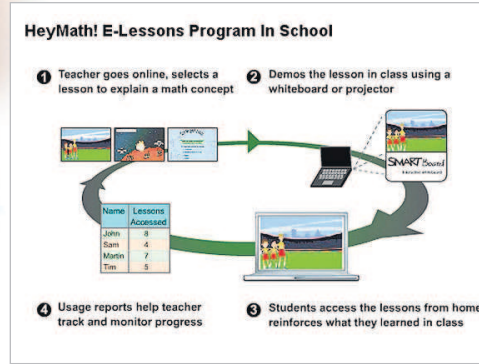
HeyMath! E-Lessons Program In School

1 Teacher goes online, selects a lesson to explain a math concept

2 Demos the lesson in class using a whiteboard or projector

SMART Board

| Name | Lessons Accessed |
|---|---|
| John | 8 |
| Sam | 4 |
| Martin | 7 |
| Tim | 5 |

4 Usage reports help teacher track and monitor progress

3 Students access the lessons from home reinforces what they learned in class